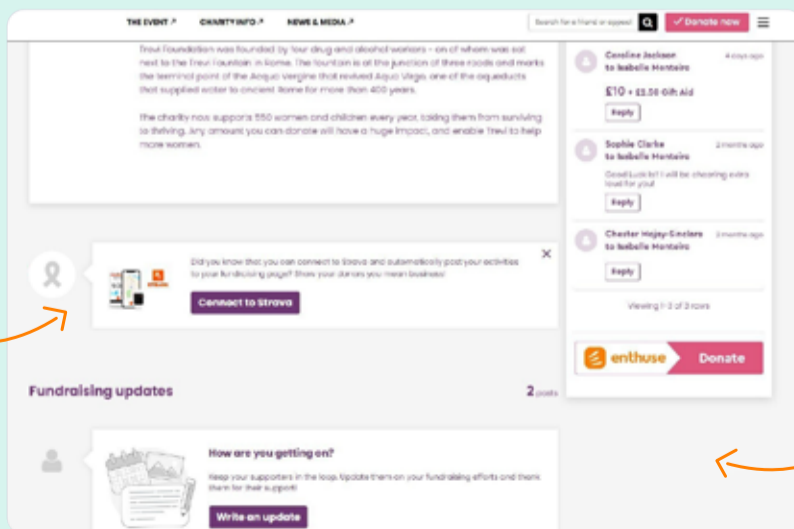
THE EVENT ↗ CHARITY INFO ↗ NEWS & MEDIA ↗

Search for a friend or appeal

✓ Donate now

Trevi Foundation was founded by four drug and alcohol workers - on of whom was sat next to the Trevi Fountain in Rome. The fountain is at the junction of three roads and marks the terminal point of the Acqua Vergine that revived Aqua Virgo, one of the aqueducts that supplied water to ancient Rome for more than 400 years.

The charity now supports 550 women and children every year, taking them from surviving to thriving. Any amount you can donate will have a huge impact, and enable Trevi to help more women.

Did you know that you can connect to Strava and automatically post your activities to your fundraising page? Show your donors you mean business!

Connect to Strava

Fundraising updates

2 posts

How are you getting on?

Keep your supporters in the loop. Update them on your fundraising efforts and thank them for their support!

Write an update

Caroline Jackson to Isabelle Monteiro 4 days ago

£10 + £2.50 Gift Aid

Reply

Sophie Clarke to Isabelle Monteiro 2 months ago

Good Luck Is! I will be cheering extra loud for you!

Reply

Chester Hajay-Sinclare to Isabelle Monteiro 2 months ago

Reply

Viewing 1-3 of 3 rows

enthuse Donate